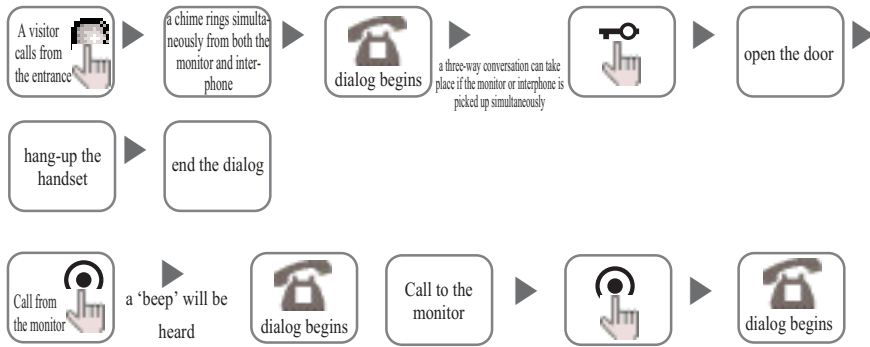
A visitor calls from the entrance

a chime rings simultaneously from both the monitor and interphone

dialog begins

a three-way conversation can take place if the monitor or interphone is picked up simultaneously

open the door

hang-up the handset

end the dialog

Call from the monitor

a 'beep' will be heard

dialog begins

Call to the monitor

dialog begins